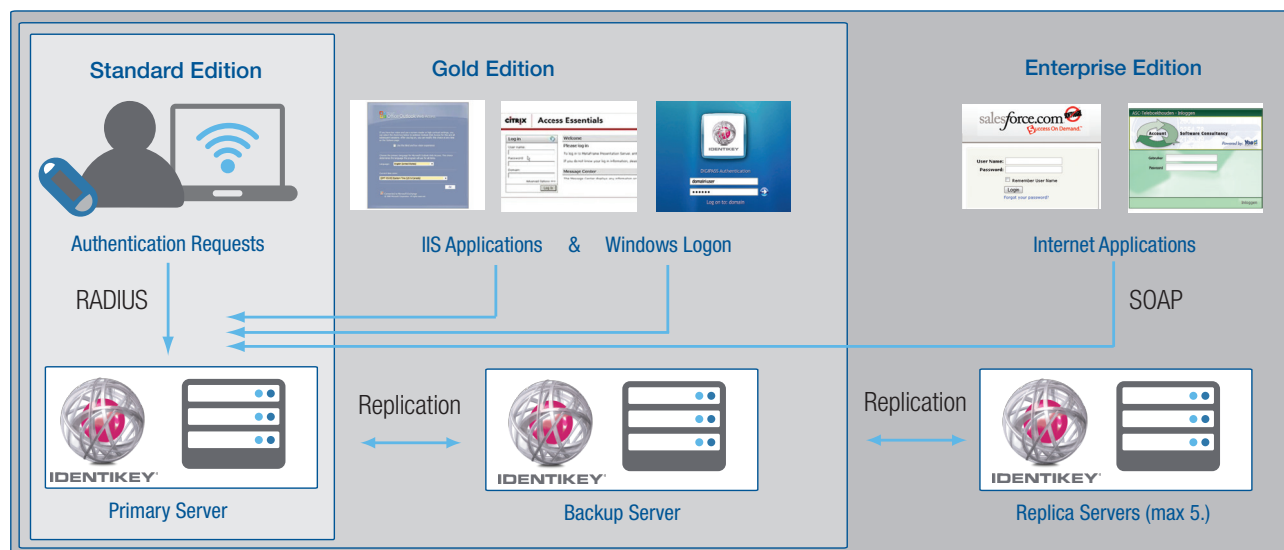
Standard Edition

Gold Edition

Enterprise Edition

CITRIX Access Essentials

Log In

Welcome

Please log in

IDENTIKEY

salesforce.com
Success On Demand

User Name:

Password:

Remember User Name

Login

Forgot your password?

Account

Software Consultancy

Authentication Requests

IIS Applications & Windows Logon

Internet Applications

RADIUS

SOAP

IDENTIKEY

Primary Server

Replication

IDENTIKEY

Backup Server

Replication

IDENTIKEY

Replica Servers (max 5.)